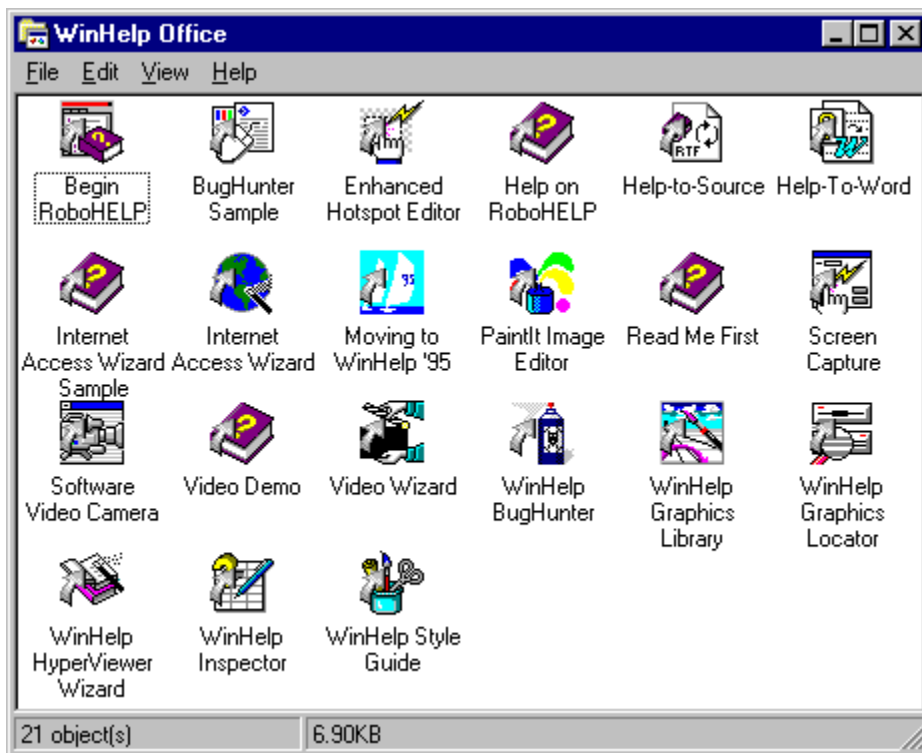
WinHelp Office

File Edit View Help

Begin RoboHELP

BugHunter Sample

Enhanced Hotspot Editor

Help on RoboHELP

RTF

Help-to-Source

Help-To-Word

Internet Access Wizard Sample

Internet Access Wizard

Moving to WinHelp '95

PaintIt Image Editor

Read Me First

Screen Capture

Software Video Camera

Video Demo

Video Wizard

WinHelp BugHunter

WinHelp Graphics Library

WinHelp Graphics Locator

WinHelp HyperViewer Wizard

WinHelp Inspector

WinHelp Style Guide

21 object(s)

6.90KB